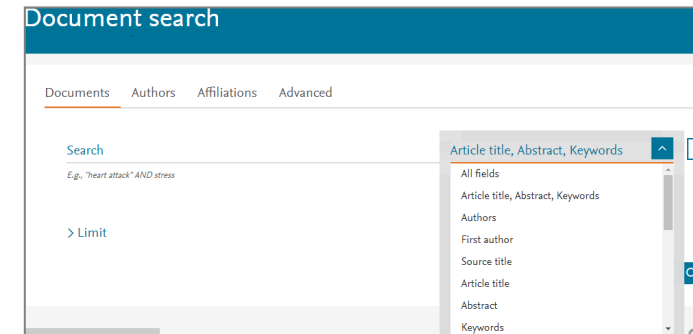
Document search

Documents Authors Affiliations Advanced

Search

E.g., "heart attack" AND stress

> Limit

Article title, Abstract, Keywords

All fields
Article title, Abstract, Keywords
Authors
First author
Source title
Article title
Abstract
Keywords